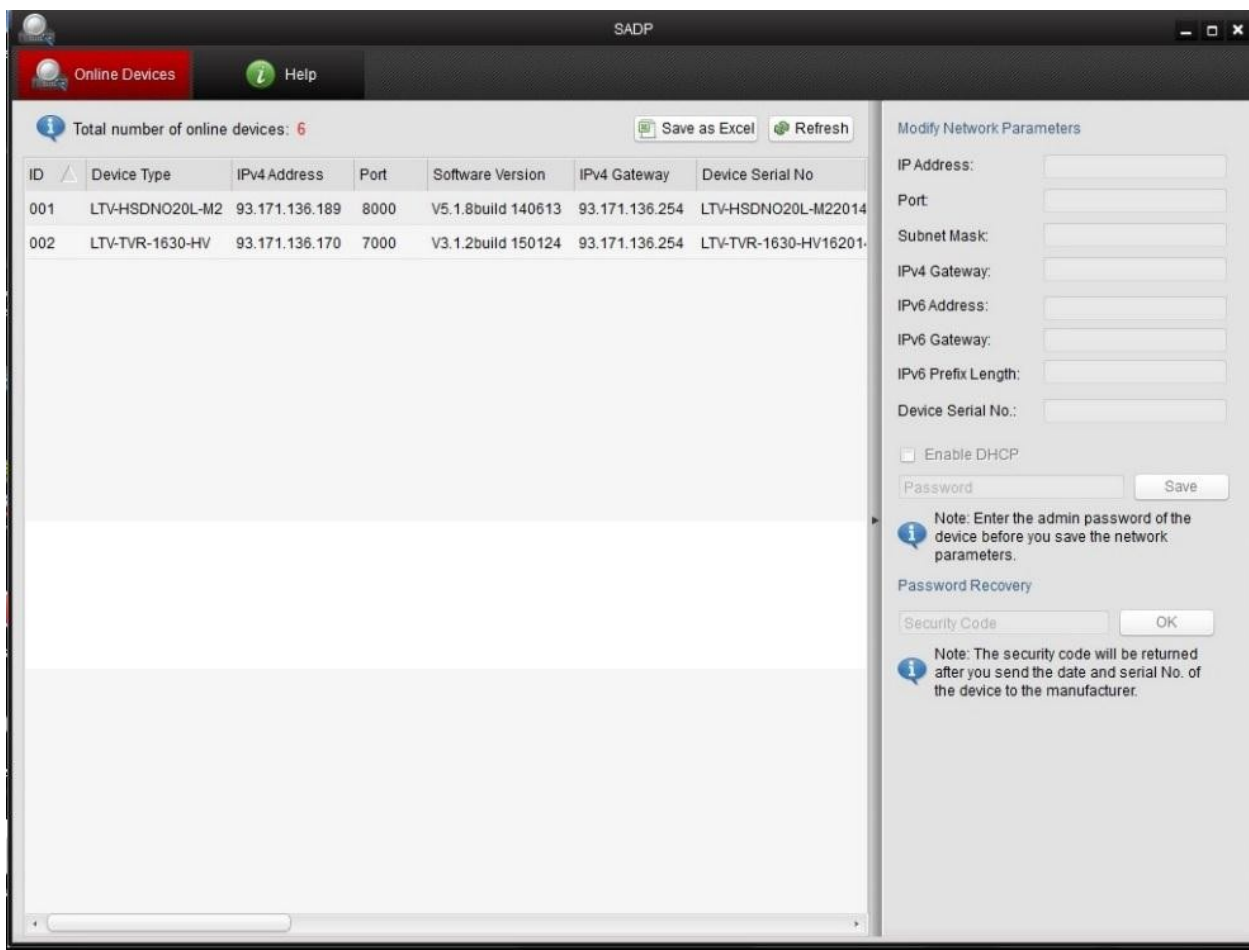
SADP

Online Devices
Help

Total number of online devices: 6
Save as Excel
Refresh

| ID | Device Type | IPv4 Address | Port | Software Version | IPv4 Gateway | Device Serial No |
|---|---|---|---|---|---|---|
| 001 | LTV-HSDNO20L-M2 | 93.171.136.189 | 8000 | V5.1.8build 140613 | 93.171.136.254 | LTV-HSDNO20L-M22014 |
| 002 | LTV-TVR-1630-HV | 93.171.136.170 | 7000 | V3.1.2build 150124 | 93.171.136.254 | LTV-TVR-1630-HV16201 |

Modify Network Parameters
IP Address:
Port:
Subnet Mask:
IPv4 Gateway:
IPv6 Address:
IPv6 Gateway:
IPv6 Prefix Length:
Device Serial No.:
Enable DHCP
Password
Save
Note: Enter the admin password of the device before you save the network parameters.
Password Recovery
Security Code
OK
Note: The security code will be returned after you send the date and serial No. of the device to the manufacturer.